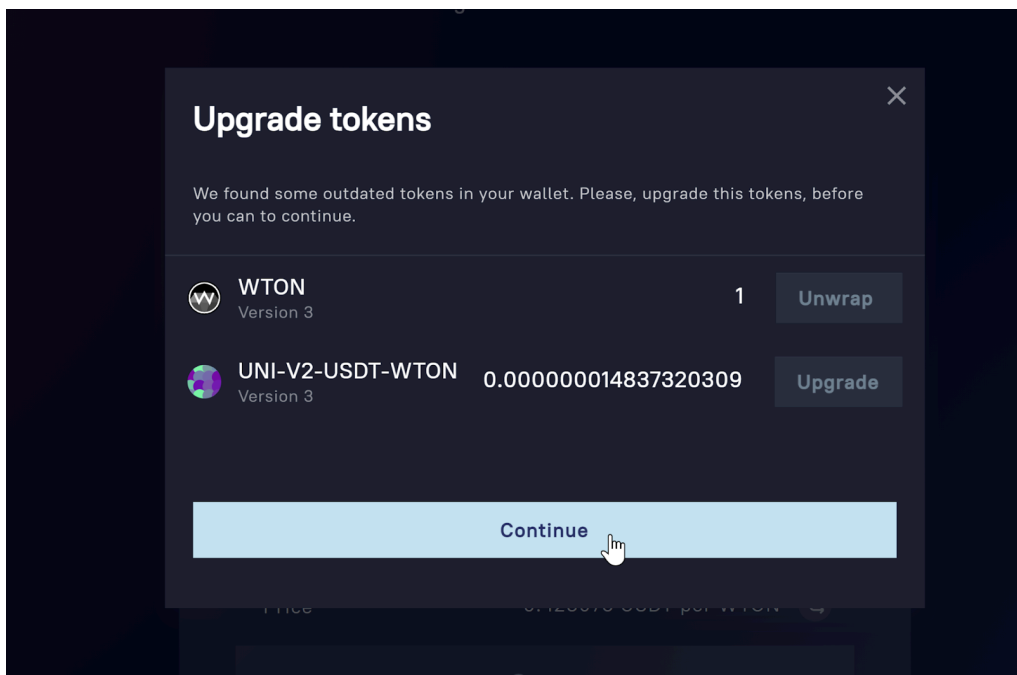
Upgrade tokens

We found some outdated tokens in your wallet. Please, upgrade this tokens, before you can to continue.

WTON
Version 3
1
Unwrap

UNI-V2-USDT-WTON
Version 3
0.000000014837320309
Upgrade

Continue

Price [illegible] USDT per WTON